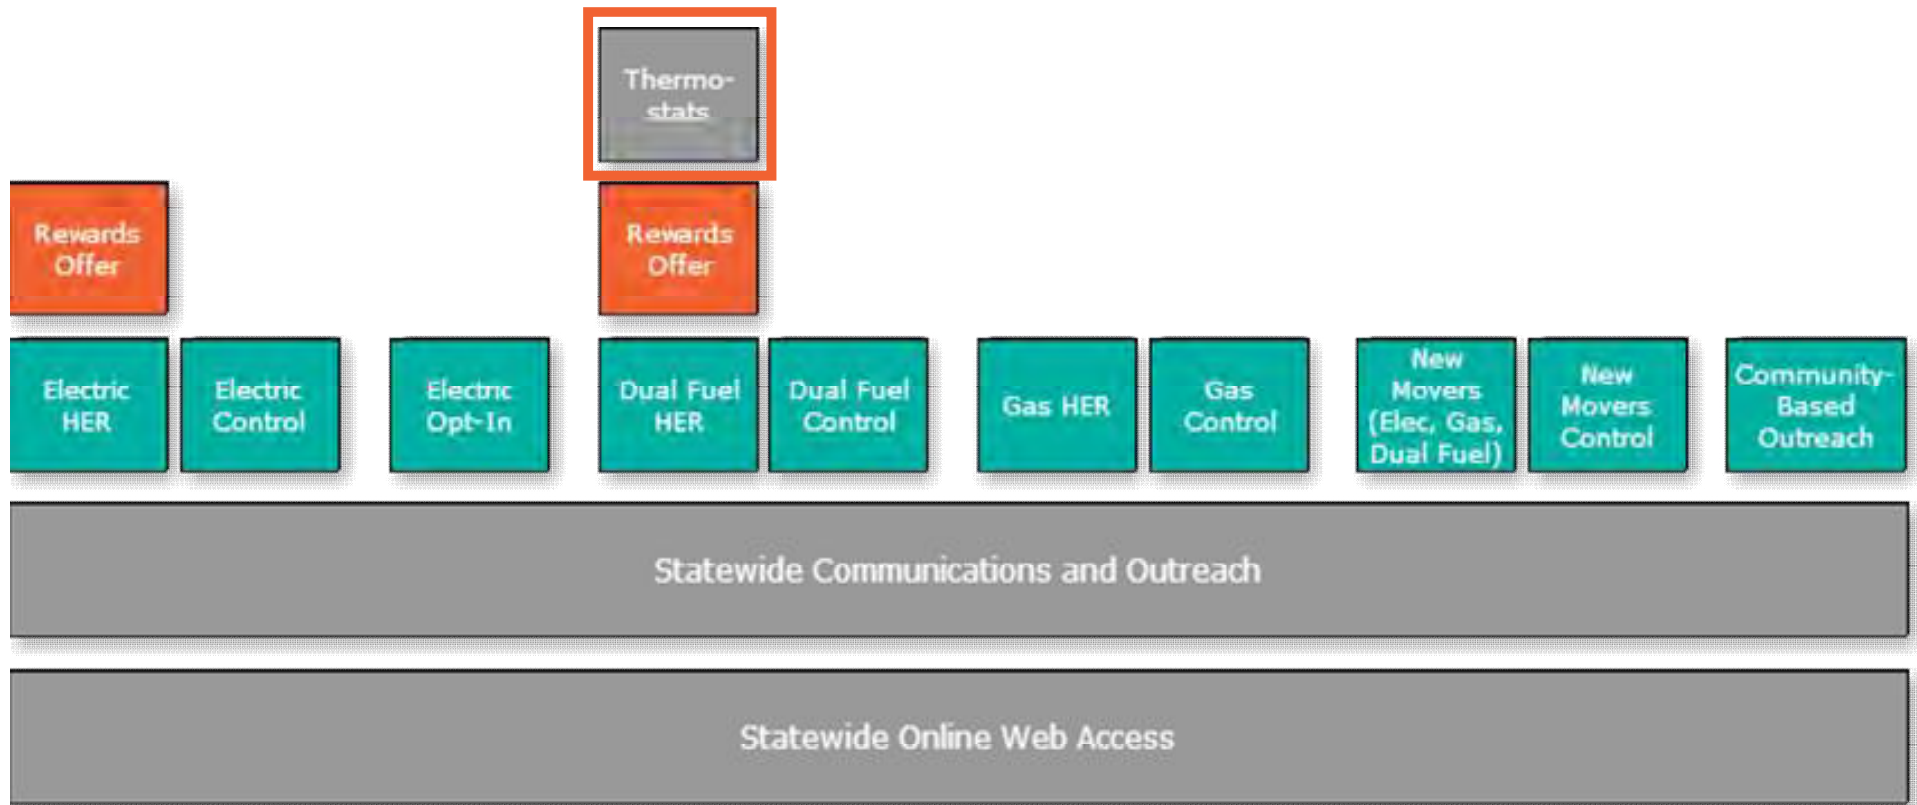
Thermostats

Rewards Offer

Rewards Offer

Electric HER

Electric Control

Electric Opt-In

Dual Fuel HER

Dual Fuel Control

Gas HER

Gas Control

New Movers (Elec, Gas, Dual Fuel)

New Movers Control

Community-Based Outreach

Statewide Communications and Outreach

Statewide Online Web Access